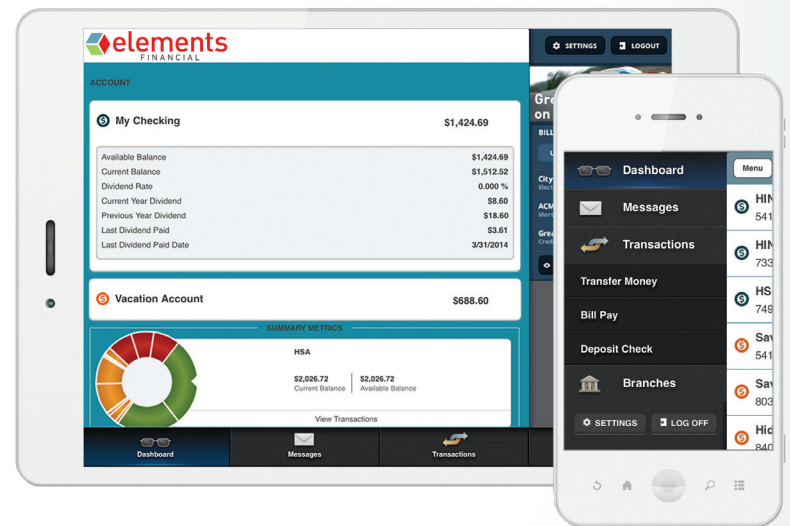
elements
FINANCIAL

SETTINGS
LOGOUT

ACCOUNT

My Checking $1,424.69

| | |
|---|---|
| Available Balance | $1,424.69 |
| Current Balance | $1,512.52 |
| Dividend Rate | 0.000 % |
| Current Year Dividend | $8.60 |
| Previous Year Dividend | $18.60 |
| Last Dividend Paid | $3.61 |
| Last Dividend Paid Date | 3/31/2014 |

Vacation Account $688.60

SUMMARY METRICS

HSA

$2,026.72 Current Balance
$2,026.72 Available Balance

View Transactions

Dashboard
Messages
Transactions

Gre
on
BILL
U
City
Elect
ACM
Mort
Grea
Cred

Dashboard
Messages
Transactions
Transfer Money
Bill Pay
Deposit Check
Branches
SETTINGS
LOG OFF

Menu
HIN
541
HIN
733
HS
749
Sav
541
Sav
803
Hid
840